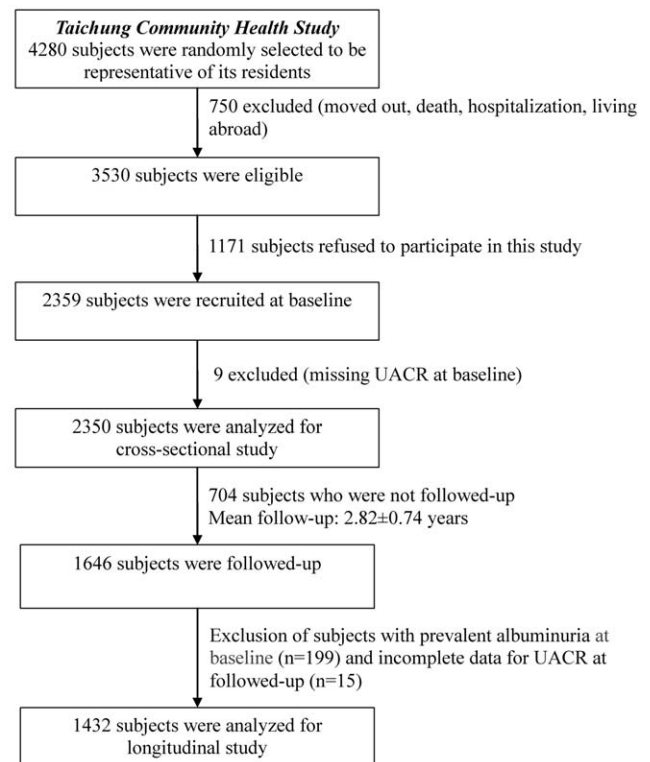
Taichung Community Health Study
4280 subjects were randomly selected to be representative of its residents

750 excluded (moved out, death, hospitalization, living abroad)

3530 subjects were eligible

1171 subjects refused to participate in this study

2359 subjects were recruited at baseline

9 excluded (missing UACR at baseline)

2350 subjects were analyzed for cross-sectional study

704 subjects who were not followed-up
Mean follow-up: 2.82±0.74 years

1646 subjects were followed-up

Exclusion of subjects with prevalent albuminuria at baseline (n=199) and incomplete data for UACR at followed-up (n=15)

1432 subjects were analyzed for longitudinal study